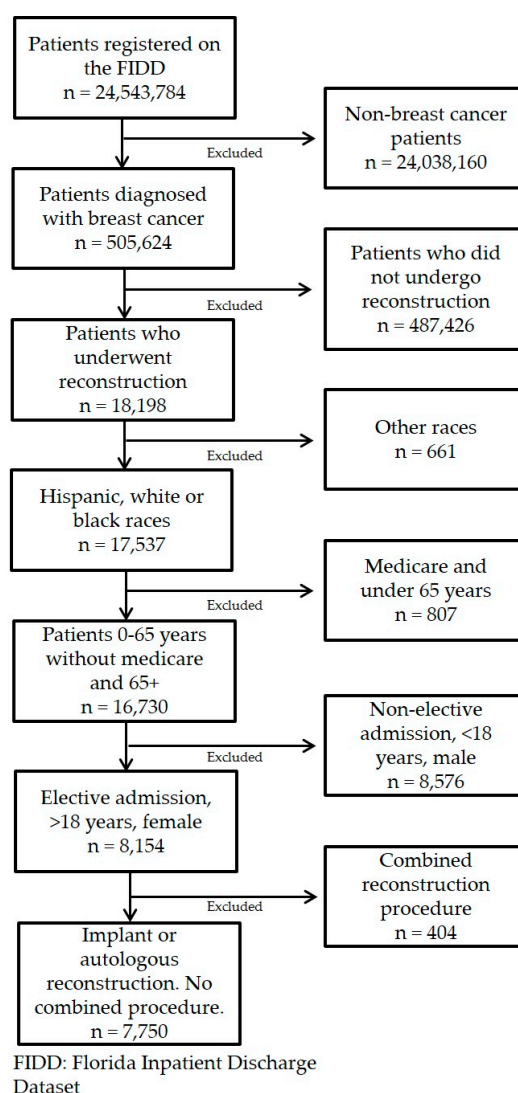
Patients registered on the FIDD
n = 24,543,784

Excluded

Non-breast cancer patients
n = 24,038,160

Patients diagnosed with breast cancer
n = 505,624

Excluded

Patients who did not undergo reconstruction
n = 487,426

Patients who underwent reconstruction
n = 18,198

Excluded

Other races
n = 661

Hispanic, white or black races
n = 17,537

Excluded

Medicare and under 65 years
n = 807

Patients 0-65 years without medicare and 65+
n = 16,730

Excluded

Non-elective admission, <18 years, male
n = 8,576

Elective admission, >18 years, female
n = 8,154

Excluded

Combined reconstruction procedure
n = 404

Implant or autologous reconstruction. No combined procedure.
n = 7,750

FIDD: Florida Inpatient Discharge Dataset